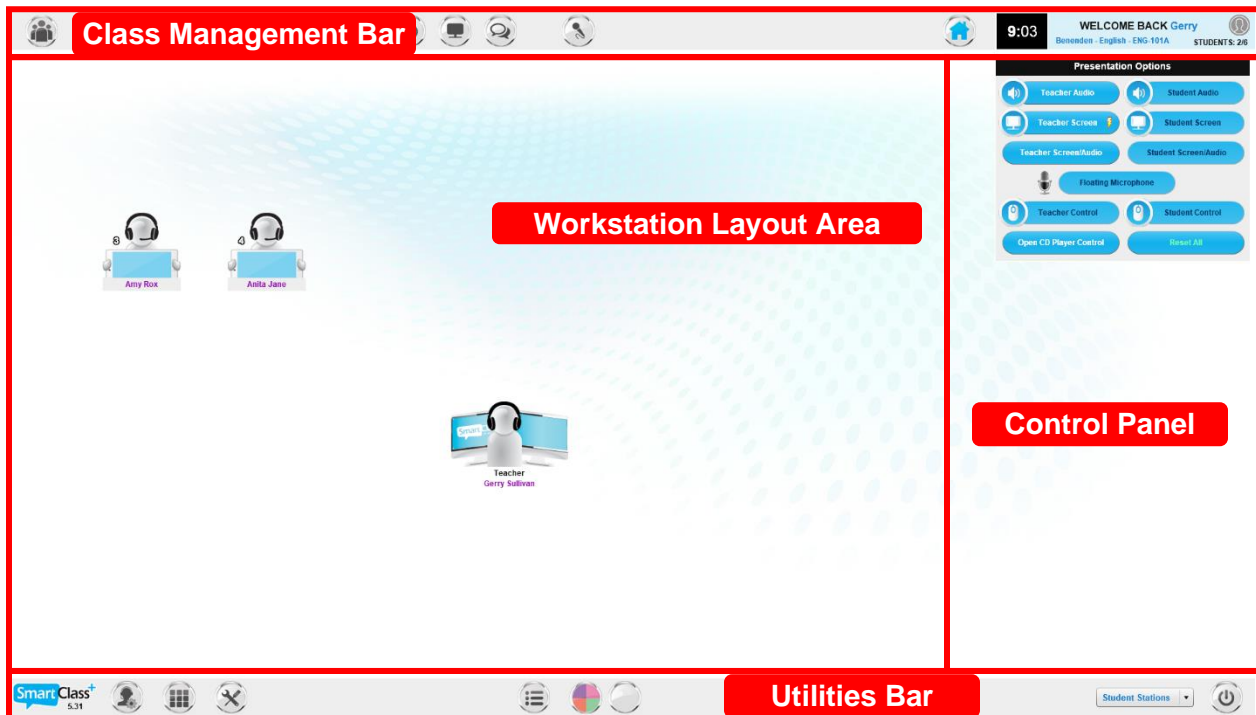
Class Management Bar

9:03

WELCOME BACK Gerry
Benenden - English - ENG-101A
STUDENTS: 2/6

Presentation Options

Teacher Audio
Student Audio
Teacher Screen
Student Screen
Teacher Screen/Audio
Student Screen/Audio
Floating Microphone
Teacher Control
Student Control
Open CD Player Control
Reset All

Workstation Layout Area

3
Amy Rox

4
Anita Jane

Control Panel

Smart
Teacher
Gerry Sullivan

SmartClass+
5.31

Utilities Bar

Student Stations